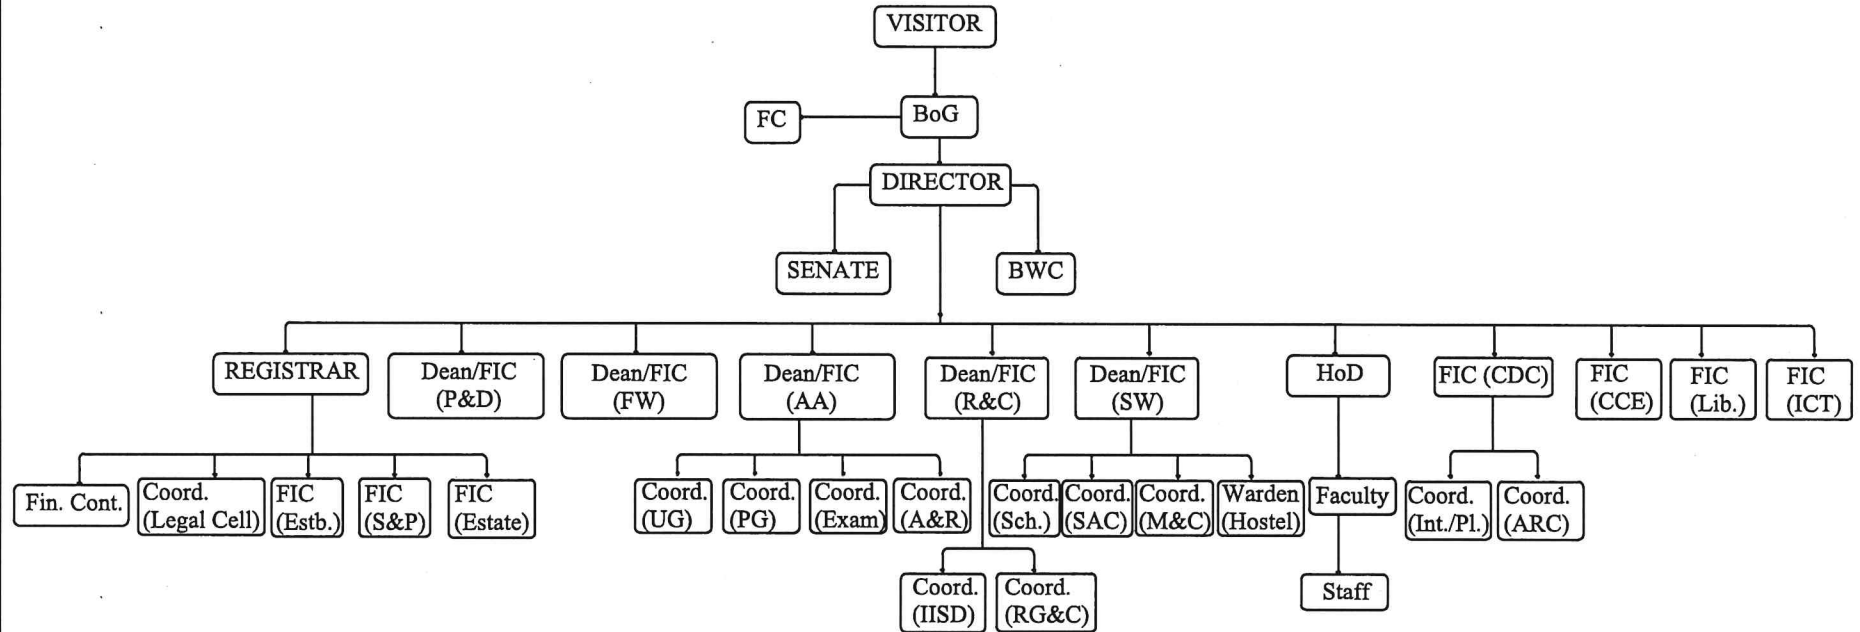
VISITOR

FC

BoG

DIRECTOR

SENATE

BWC

REGISTRAR

Dean/FIC (P&D)

Dean/FIC (FW)

Dean/FIC (AA)

Dean/FIC (R&C)

Dean/FIC (SW)

HoD

FIC (CDC)

FIC (CCE)

FIC (Lib.)

FIC (ICT)

Fin. Cont.

Coord. (Legal Cell)

FIC (Estb.)

FIC (S&P)

FIC (Estate)

Coord. (UG)

Coord. (PG)

Coord. (Exam)

Coord. (A&R)

Coord. (IISD)

Coord. (RG&C)

Coord. (Sch.)

Coord. (SAC)

Coord. (M&C)

Warden (Hostel)

Faculty

Staff

Coord. (Int./Pl.)

Coord. (ARC)